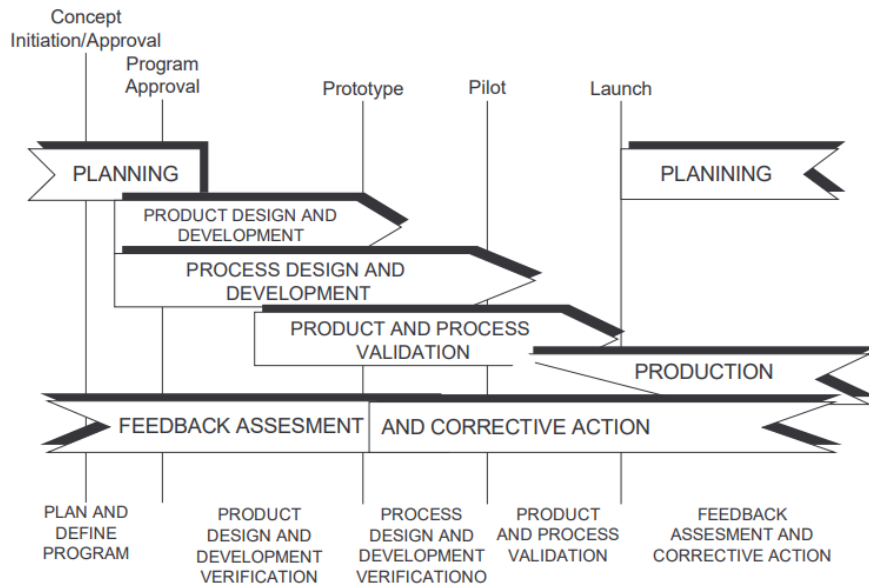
Concept Initiation/Approval

Program Approval

Prototype

Pilot

Launch

PLANNING

PLANINING

PRODUCT DESIGN AND DEVELOPMENT

PROCESS DESIGN AND DEVELOPMENT

PRODUCT AND PROCESS VALIDATION

PRODUCTION

FEEDBACK ASSESMENT AND CORRECTIVE ACTION

PLAN AND DEFINE PROGRAM

PRODUCT DESIGN AND DEVELOPMENT VERIFICATION

PROCESS DESIGN AND DEVELOPMENT VERIFICATIONO

PRODUCT AND PROCESS VALIDATION

FEEDBACK ASSESMENT AND CORRECTIVE ACTION